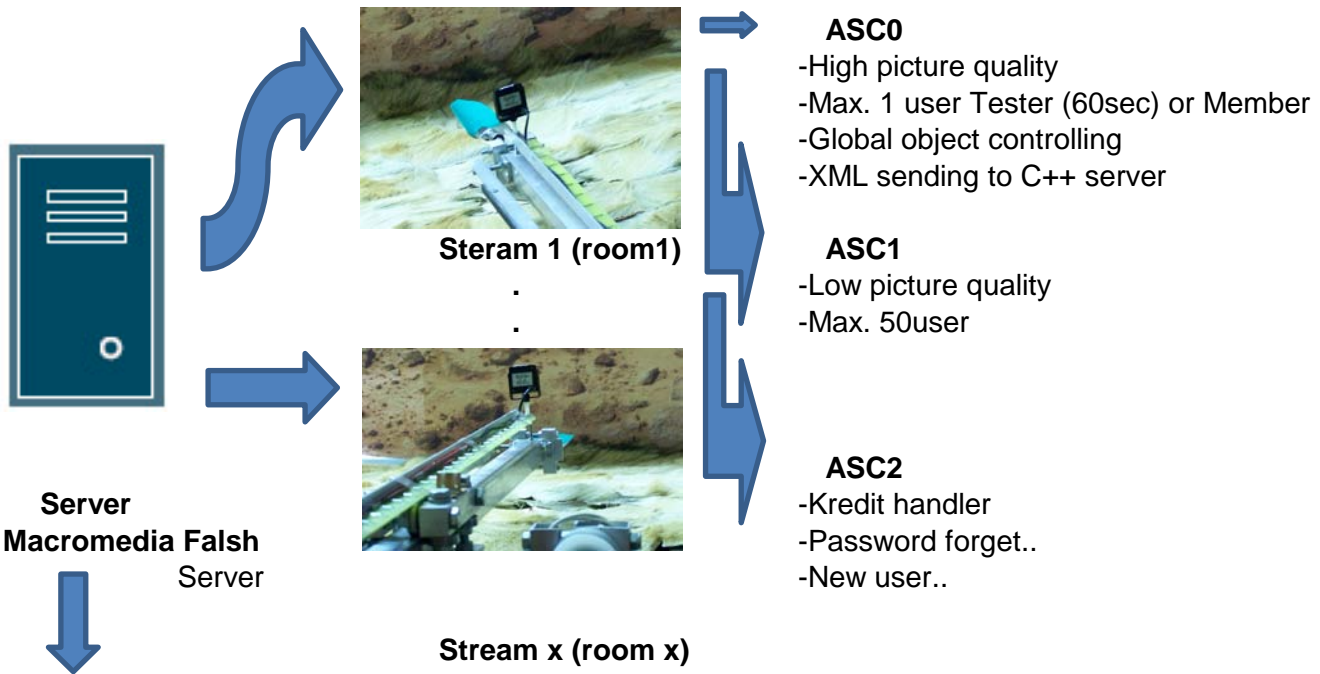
ASC0
-High picture quality
-Max. 1 user Tester (60sec) or Member
-Global object controlling
-XML sending to C++ server

Steram 1 (room1)
.
.

ASC1
-Low picture quality
-Max. 50user

ASC2
-Kredit handler
-Password forget..
-New user..

Server
Macromedia Falsh
Server

Stream x (room x)